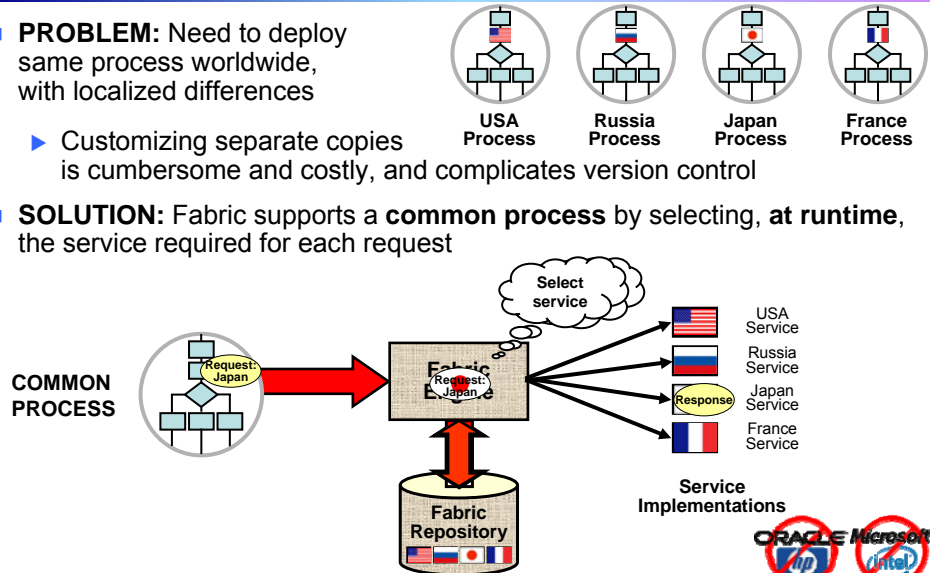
**PROBLEM:** Need to deploy same process worldwide, with localized differences

USA Process

Russia Process

Japan Process

France Process

Customizing separate copies is cumbersome and costly, and complicates version control

**SOLUTION:** Fabric supports a **common process** by selecting, **at runtime**, the service required for each request

Select service

COMMON PROCESS

Request: Japan

Fabric Engine

Request: Japan

USA Service

Russia Service

Response

Japan Service

France Service

Service Implementations

Fabric Repository

ORACLE Microsoft hp intel